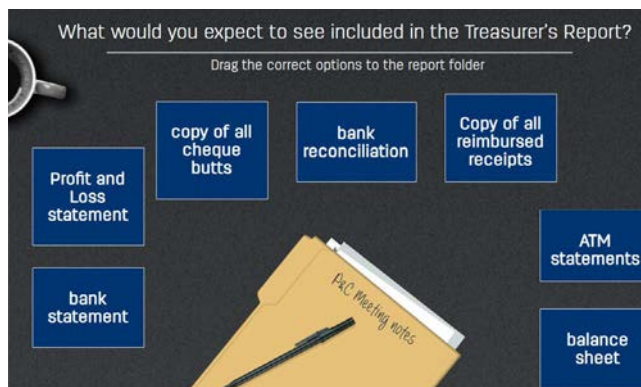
What would you expect to see included in the Treasurer's Report?

Drag the correct options to the report folder

copy of all cheque butts

bank reconciliation

Copy of all reimbursed receipts

Profit and Loss statement

ATM statements

bank statement

P&C Meeting notes

balance sheet